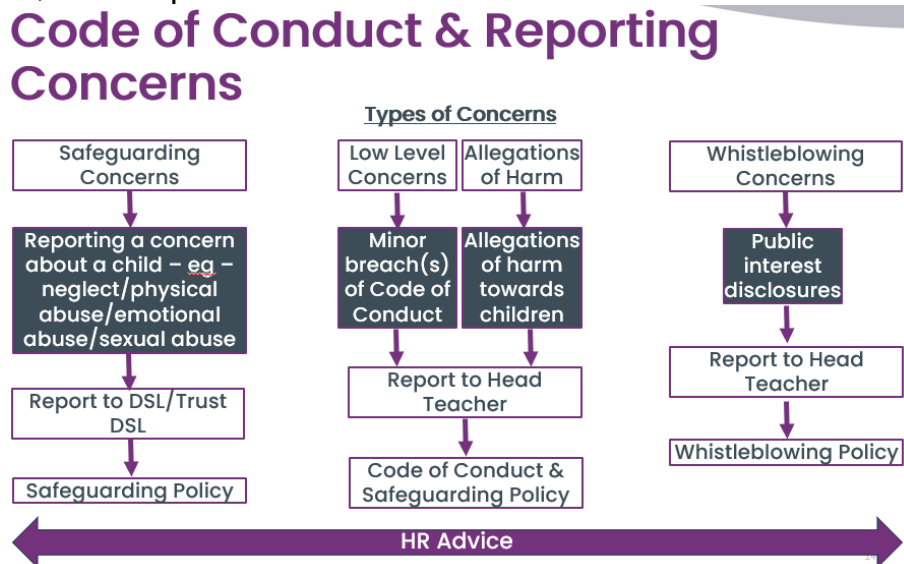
Code of Conduct & Reporting Concerns

Types of Concerns

Safeguarding Concerns

Reporting a concern about a child – eg – neglect/physical abuse/emotional abuse/sexual abuse

Report to DSL/Trust DSL

Safeguarding Policy

Low Level Concerns

Minor breach(s) of Code of Conduct

Allegations of Harm

Allegations of harm towards children

Report to Head Teacher

Code of Conduct & Safeguarding Policy

Whistleblowing Concerns

Public interest disclosures

Report to Head Teacher

Whistleblowing Policy

HR Advice